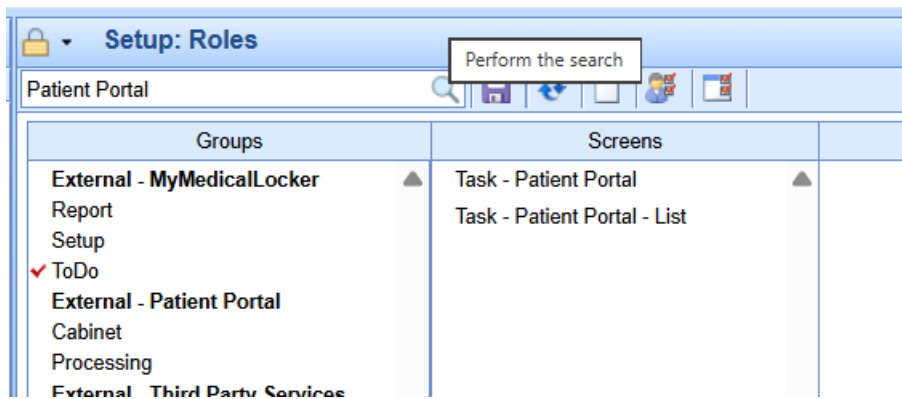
Setup: Roles

Perform the search

Patient Portal

| Groups | Screens |
|---|---|
| **External - MyMedicalLocker** | Task - Patient Portal |
| Report | Task - Patient Portal - List |
| Setup | |
| ✔ ToDo | |
| **External - Patient Portal** | |
| Cabinet | |
| Processing | |
| **External - Third Party Services** | |